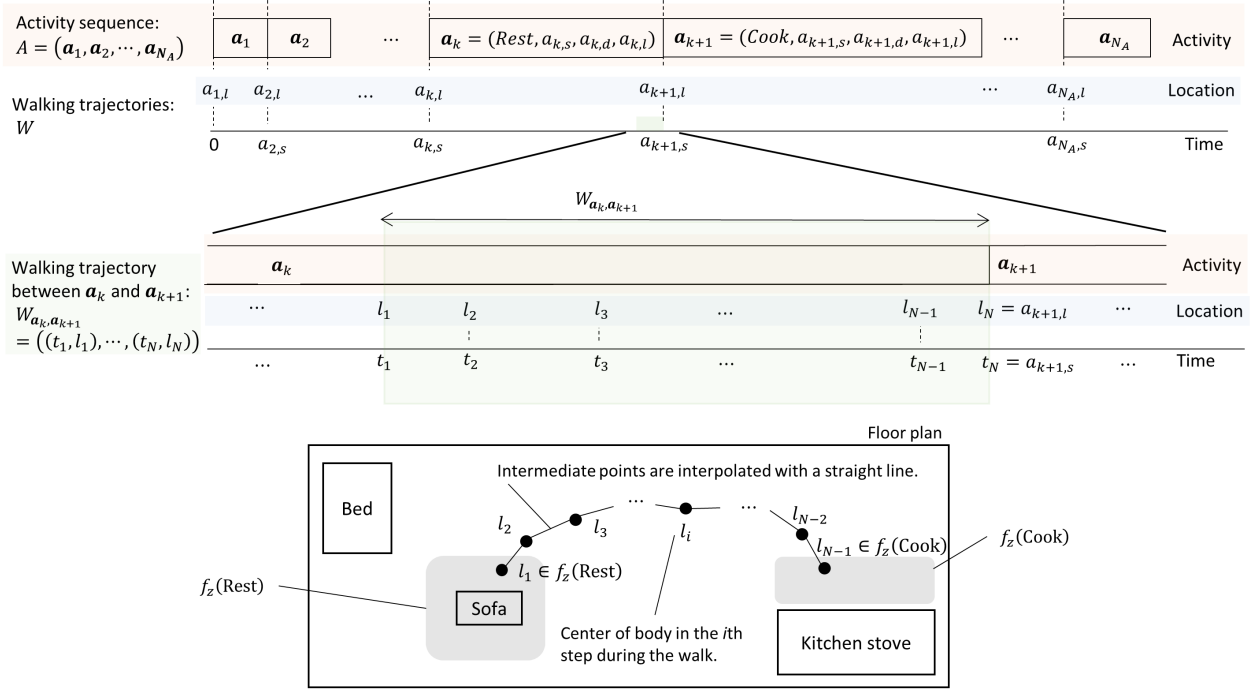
Activity sequence:
$A = (\boldsymbol{a}_1, \boldsymbol{a}_2, \cdots, \boldsymbol{a}_{N_A})$

$\boldsymbol{a}_1$ $\boldsymbol{a}_2$ $\cdots$ $\boldsymbol{a}_k = (Rest, a_{k,s}, a_{k,d}, a_{k,l})$ $\boldsymbol{a}_{k+1} = (Cook, a_{k+1,s}, a_{k+1,d}, a_{k+1,l})$ $\cdots$ $\boldsymbol{a}_{N_A}$ Activity

Walking trajectories:
$W$

$a_{1,l}$ $a_{2,l}$ $\cdots$ $a_{k,l}$ $a_{k+1,l}$ $\cdots$ $a_{N_A,l}$ Location

0 $a_{2,s}$ $a_{k,s}$ $a_{k+1,s}$ $a_{N_A,s}$ Time

$W_{\boldsymbol{a}_k,\boldsymbol{a}_{k+1}}$

Walking trajectory between $\boldsymbol{a}_k$ and $\boldsymbol{a}_{k+1}$:
$W_{\boldsymbol{a}_k,\boldsymbol{a}_{k+1}} = ((t_1, l_1), \cdots, (t_N, l_N))$

$\boldsymbol{a}_k$ $\boldsymbol{a}_{k+1}$ Activity

$\cdots$ $l_1$ $l_2$ $l_3$ $\cdots$ $l_{N-1}$ $l_N = a_{k+1,l}$ $\cdots$ Location

$\cdots$ $t_1$ $t_2$ $t_3$ $\cdots$ $t_{N-1}$ $t_N = a_{k+1,s}$ $\cdots$ Time

Floor plan

Intermediate points are interpolated with a straight line.

Bed

$l_2$ $l_3$ $\cdots$ $l_i$ $\cdots$ $l_{N-2}$

$l_1 \in f_z(\text{Rest})$

$l_{N-1} \in f_z(\text{Cook})$

$f_z(\text{Cook})$

$f_z(\text{Rest})$

Sofa

Center of body in the $i$th step during the walk.

Kitchen stove